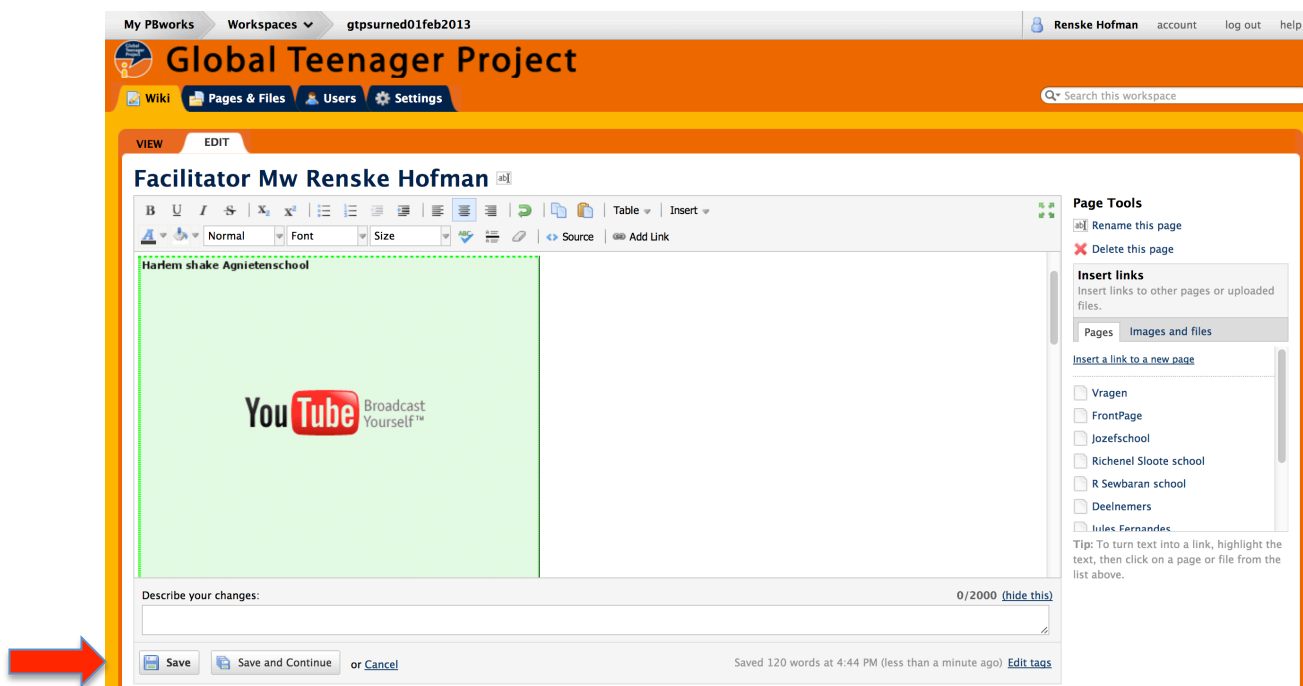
My PBworks   Workspaces   gtpsurned01feb2013

Renske Hofman   account   log out   help

Global Teenager Project

Wiki   Pages & Files   Users   Settings

Search this workspace

VIEW   EDIT

Facilitator Mw Renske Hofman

B U I S $x_2$ $x^2$   Table   Insert

Normal   Font   Size   Source   Add Link

Harlem shake Agnietenschool

YouTube Broadcast Yourself™

Describe your changes:

0/2000 (hide this)

Save   Save and Continue   or Cancel

Saved 120 words at 4:44 PM (less than a minute ago) Edit tags

Page Tools

Rename this page

Delete this page

Insert links

Insert links to other pages or uploaded files.

Pages   Images and files

Insert a link to a new page

Vragen

FrontPage

Jozefschool

Richenel Sloote school

R Sewbaran school

Deelnemers

Jules Fernandes

Tip: To turn text into a link, highlight the text, then click on a page or file from the list above.